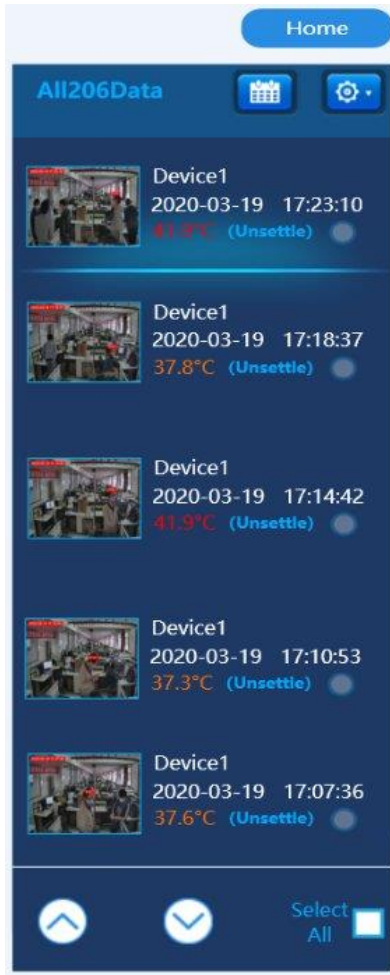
Home

All206Data

Device1
2020-03-19 17:23:10
41.9°C (Unsettle)

Device1
2020-03-19 17:18:37
37.8°C (Unsettle)

Device1
2020-03-19 17:14:42
41.9°C (Unsettle)

Device1
2020-03-19 17:10:53
37.3°C (Unsettle)

Device1
2020-03-19 17:07:36
37.6°C (Unsettle)

Select All